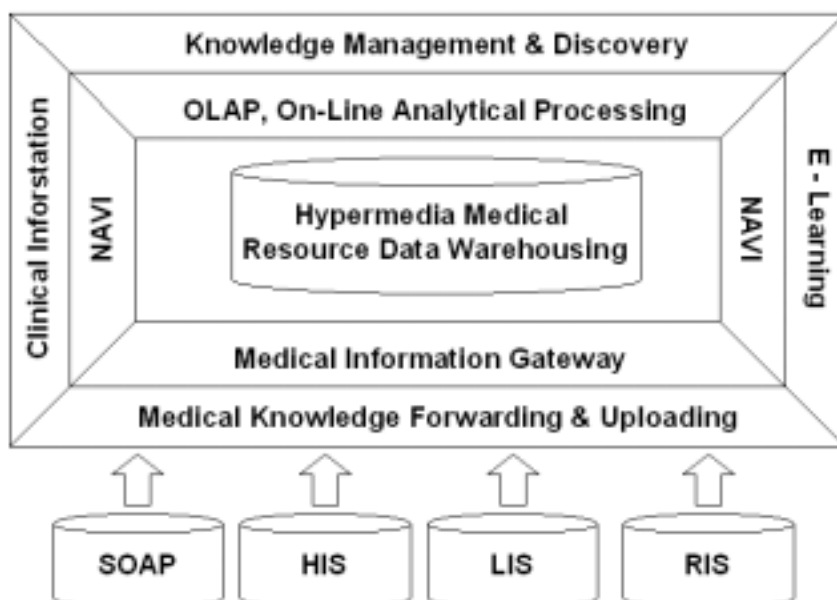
Knowledge Management & Discovery

OLAP, On-Line Analytical Processing

Clinical Inforstation

NAVI

Hypermedia Medical Resource Data Warehousing

NAVI

E - Learning

Medical Information Gateway

Medical Knowledge Forwarding & Uploading

SOAP

HIS

LIS

RIS